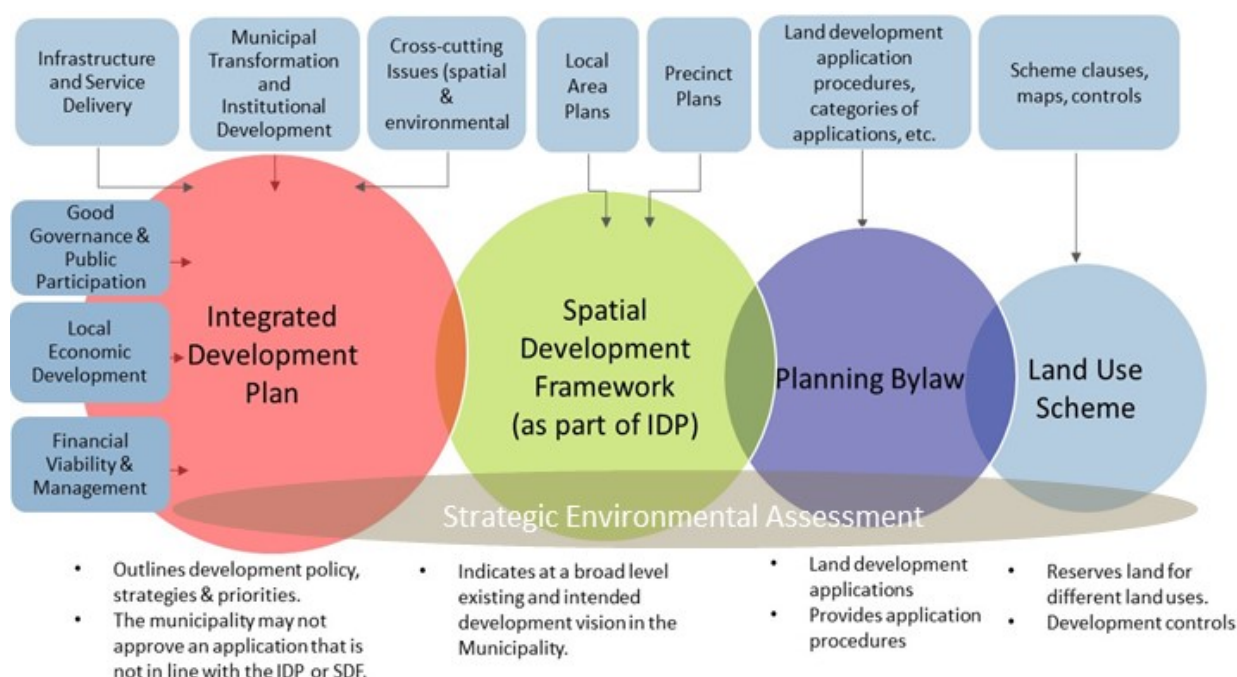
Infrastructure and Service Delivery

Municipal Transformation and Institutional Development

Cross-cutting Issues (spatial & environmental

Local Area Plans

Precinct Plans

Land development application procedures, categories of applications, etc.

Scheme clauses, maps, controls

Good Governance & Public Participation

Local Economic Development

Financial Viability & Management

Integrated Development Plan

Spatial Development Framework (as part of IDP)

Planning Bylaw

Land Use Scheme

Strategic Environmental Assessment

• Outlines development policy, strategies & priorities.
• The municipality may not approve an application that is not in line with the IDP or SDF.

• Indicates at a broad level existing and intended development vision in the Municipality.

• Land development applications
• Provides application procedures

• Reserves land for different land uses.
• Development controls